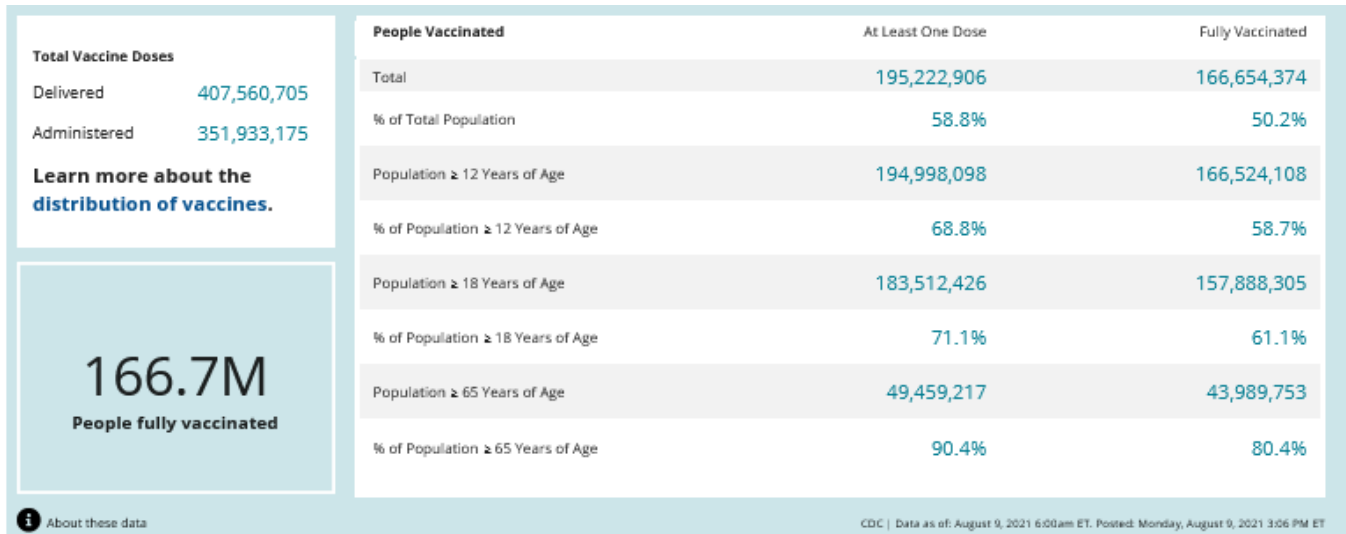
Total Vaccine Doses

Delivered 407,560,705

Administered 351,933,175

Learn more about the distribution of vaccines.

166.7M
People fully vaccinated

| People Vaccinated | At Least One Dose | Fully Vaccinated |
|---|---|---|
| Total | 195,222,906 | 166,654,374 |
| % of Total Population | 58.8% | 50.2% |
| Population ≥ 12 Years of Age | 194,998,098 | 166,524,108 |
| % of Population ≥ 12 Years of Age | 68.8% | 58.7% |
| Population ≥ 18 Years of Age | 183,512,426 | 157,888,305 |
| % of Population ≥ 18 Years of Age | 71.1% | 61.1% |
| Population ≥ 65 Years of Age | 49,459,217 | 43,989,753 |
| % of Population ≥ 65 Years of Age | 90.4% | 80.4% |

About these data

CDC | Data as of: August 9, 2021 6:00am ET. Posted: Monday, August 9, 2021 3:06 PM ET